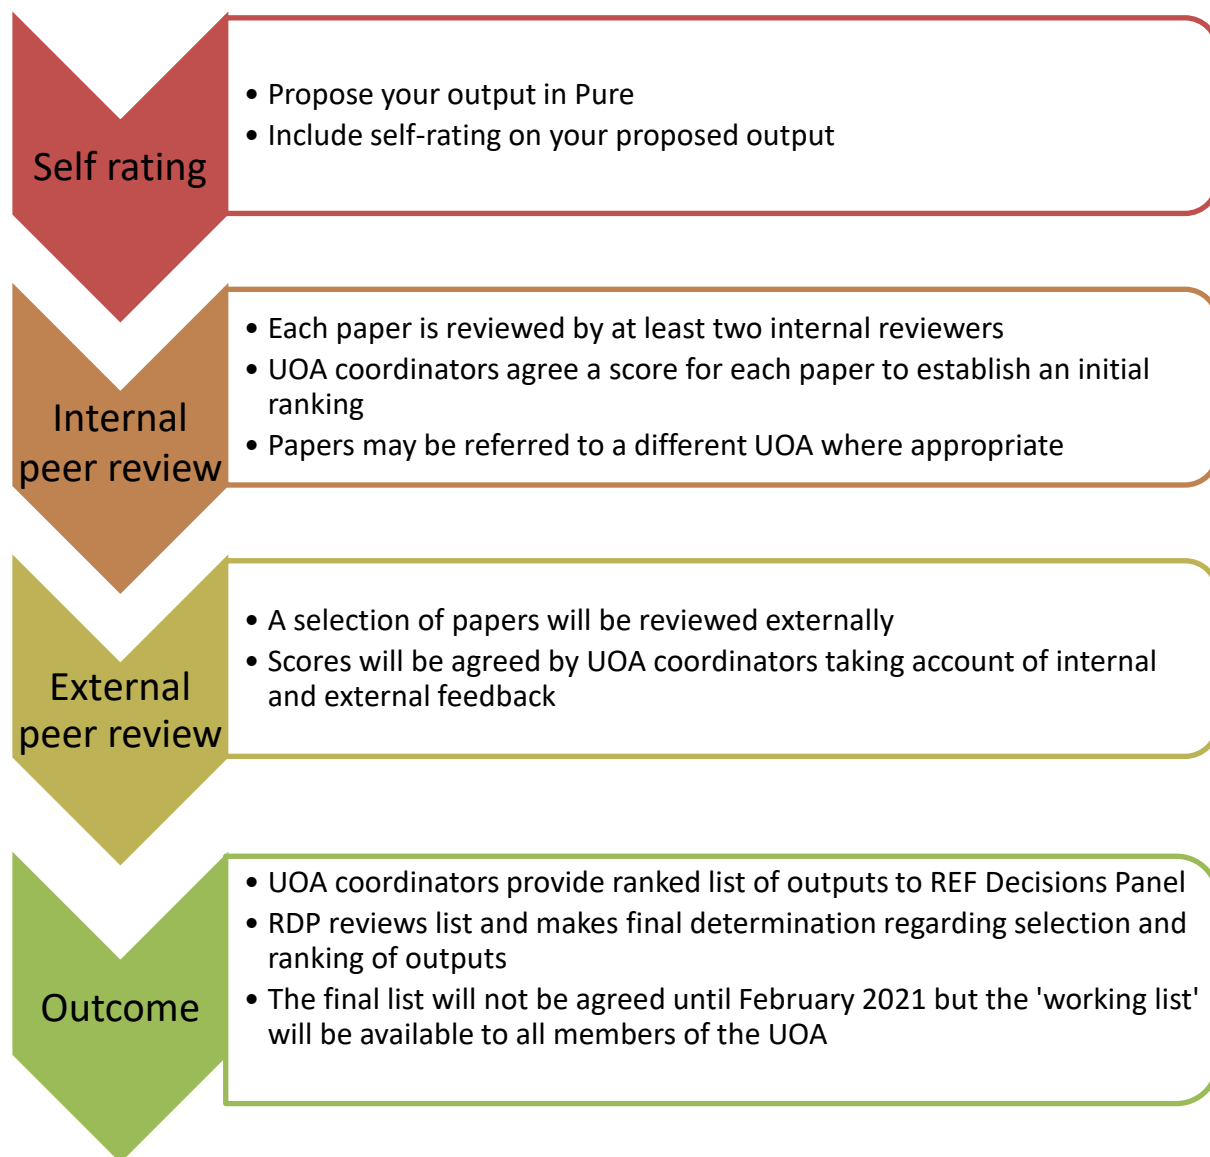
Self rating

• Propose your output in Pure
• Include self-rating on your proposed output

Internal peer review

• Each paper is reviewed by at least two internal reviewers
• UOA coordinators agree a score for each paper to establish an initial ranking
• Papers may be referred to a different UOA where appropriate

External peer review

• A selection of papers will be reviewed externally
• Scores will be agreed by UOA coordinators taking account of internal and external feedback

Outcome

• UOA coordinators provide ranked list of outputs to REF Decisions Panel
• RDP reviews list and makes final determination regarding selection and ranking of outputs
• The final list will not be agreed until February 2021 but the 'working list' will be available to all members of the UOA